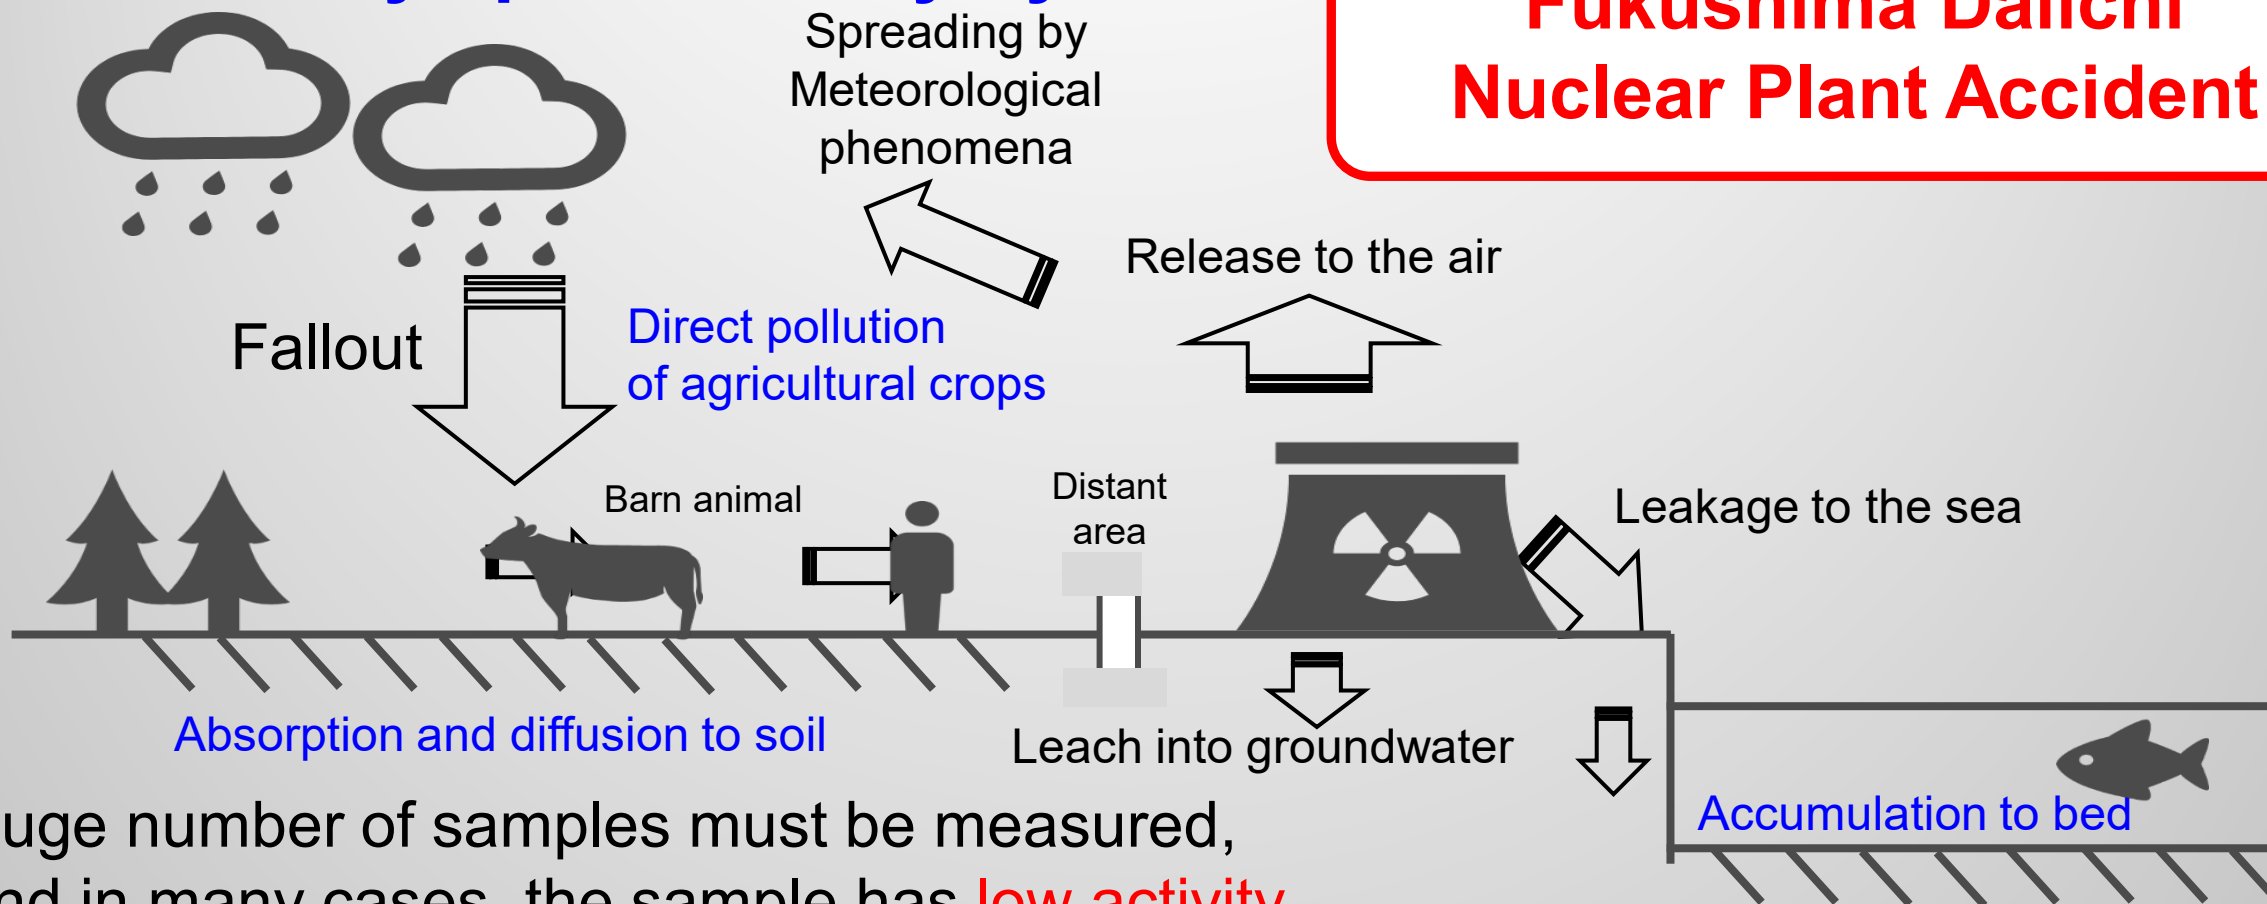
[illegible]

Spreading by Meteorological phenomena

Fukushima Daiichi Nuclear Plant Accident

Release to the air

Fallout

Direct pollution of agricultural crops

Barn animal

Distant area

Leakage to the sea

Absorption and diffusion to soil

Leach into groundwater

Accumulation to bed

uge number of samples must be measured,

nd in many cases, the sample has low activity